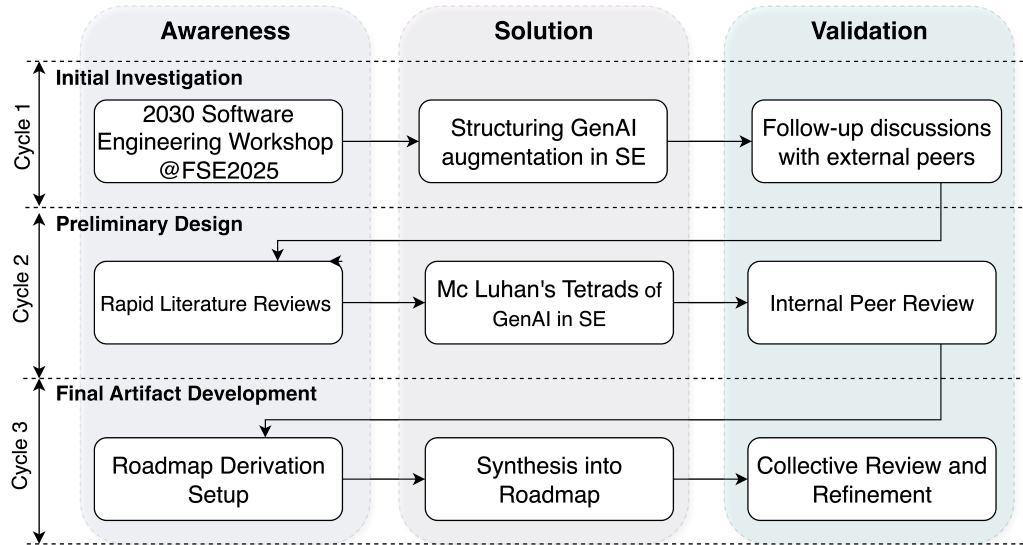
Awareness

Solution

Validation

Cycle 1

Initial Investigation

2030 Software Engineering Workshop @FSE2025

Structuring GenAI augmentation in SE

Follow-up discussions with external peers

Cycle 2

Preliminary Design

Rapid Literature Reviews

Mc Luhan's Tetrads of GenAI in SE

Internal Peer Review

Cycle 3

Final Artifact Development

Roadmap Derivation Setup

Synthesis into Roadmap

Collective Review and Refinement